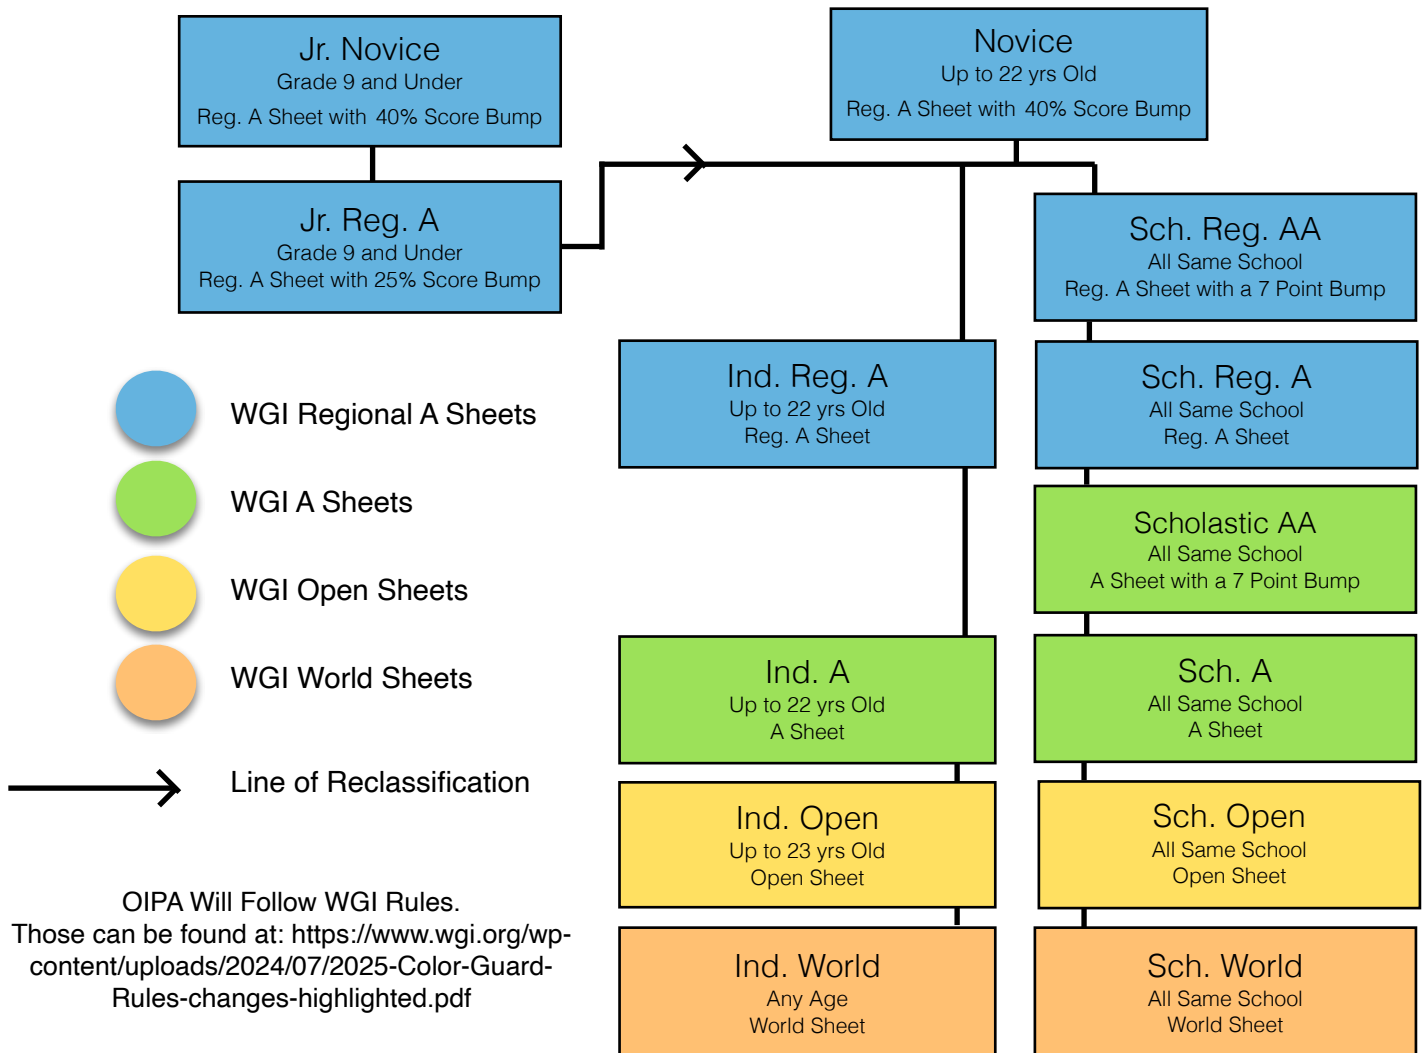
Jr. Novice
Grade 9 and Under
Reg. A Sheet with 40% Score Bump

Jr. Reg. A
Grade 9 and Under
Reg. A Sheet with 25% Score Bump

Novice
Up to 22 yrs Old
Reg. A Sheet with 40% Score Bump

Sch. Reg. AA
All Same School
Reg. A Sheet with a 7 Point Bump

Ind. Reg. A
Up to 22 yrs Old
Reg. A Sheet

Sch. Reg. A
All Same School
Reg. A Sheet

WGI Regional A Sheets

WGI A Sheets

WGI Open Sheets

WGI World Sheets

Line of Reclassification

Scholastic AA
All Same School
A Sheet with a 7 Point Bump

Ind. A
Up to 22 yrs Old
A Sheet

Sch. A
All Same School
A Sheet

Ind. Open
Up to 23 yrs Old
Open Sheet

Sch. Open
All Same School
Open Sheet

OIPA Will Follow WGI Rules.
Those can be found at: https://www.wgi.org/wp-content/uploads/2024/07/2025-Color-Guard-Rules-changes-highlighted.pdf

Ind. World
Any Age
World Sheet

Sch. World
All Same School
World Sheet